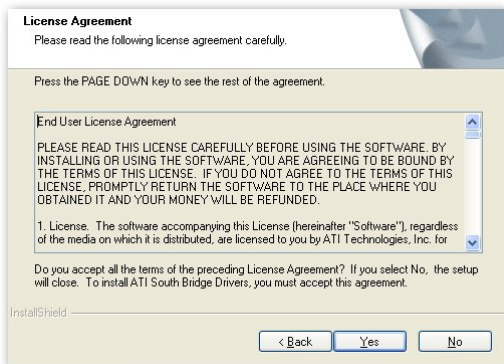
License Agreement
Please read the following license agreement carefully.

Press the PAGE DOWN key to see the rest of the agreement.

End User License Agreement

PLEASE READ THIS LICENSE CAREFULLY BEFORE USING THE SOFTWARE. BY INSTALLING OR USING THE SOFTWARE, YOU ARE AGREEING TO BE BOUND BY THE TERMS OF THIS LICENSE. IF YOU DO NOT AGREE TO THE TERMS OF THIS LICENSE, PROMPTLY RETURN THE SOFTWARE TO THE PLACE WHERE YOU OBTAINED IT AND YOUR MONEY WILL BE REFUNDED.

1. License. The software accompanying this License (hereinafter "Software"), regardless of the media on which it is distributed, are licensed to you by ATI Technologies, Inc. for

Do you accept all the terms of the preceding License Agreement? If you select No, the setup will close. To install ATI South Bridge Drivers, you must accept this agreement.

InstallShield

< Back Yes No